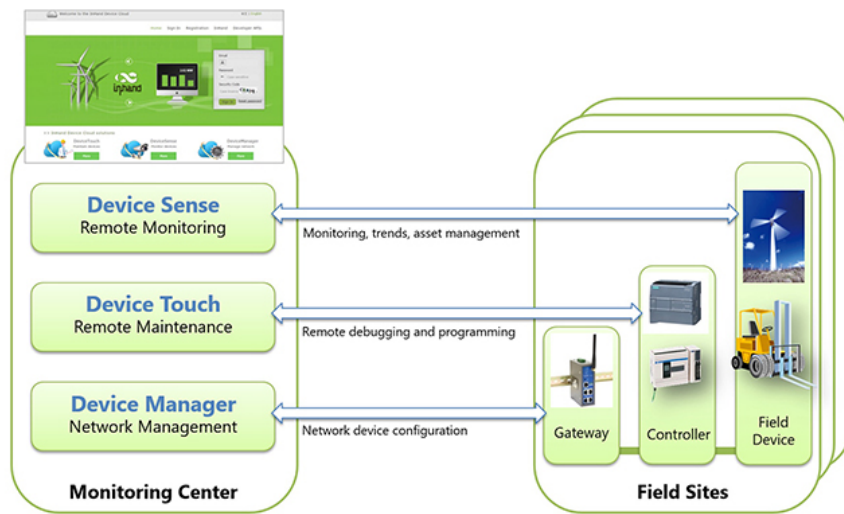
Welcome to the InHand Device Cloud

Home Sign In Registration InHand Developer APIs

inhand

InHand Device Cloud solutions

DeviceTouch

DeviceSense

DeviceManager

Device Sense
Remote Monitoring

Device Touch
Remote Maintenance

Device Manager
Network Management

Monitoring, trends, asset management

Remote debugging and programming

Network device configuration

Gateway

Controller

Field Device

Monitoring Center

Field Sites